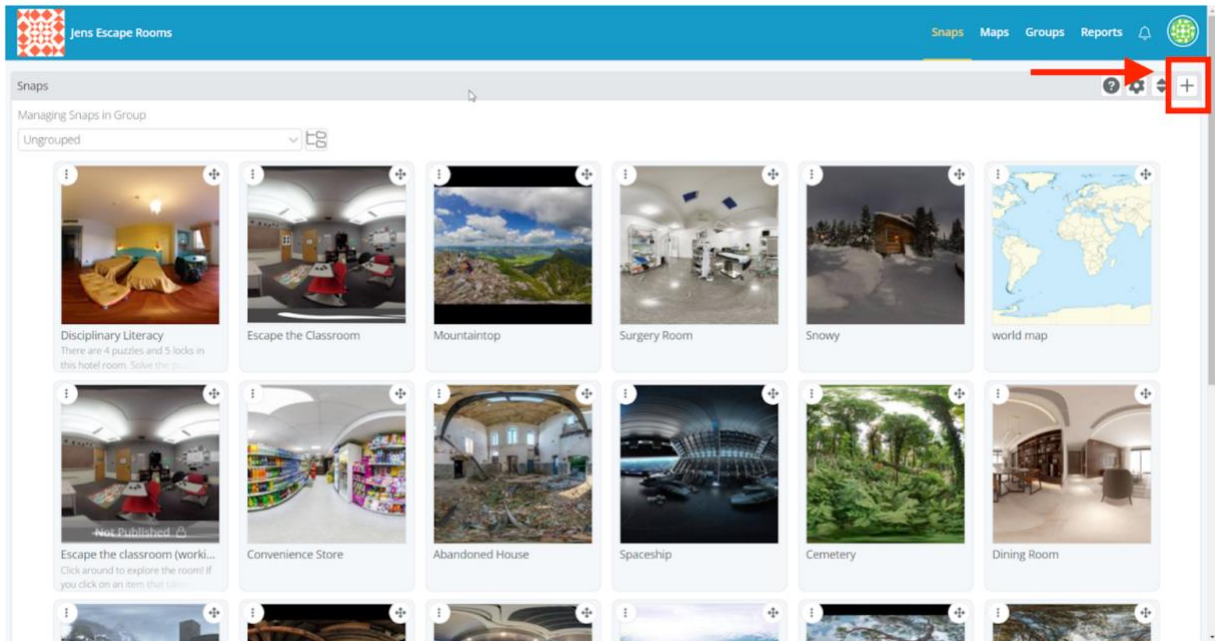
Jens Escape Rooms

Snaps Maps Groups Reports

Snaps

Managing Snaps in Group

Ungrouped

Disciplinary Literacy
There are 4 puzzles and 5 locks in this hotel room. Solve the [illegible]

Escape the Classroom

Mountaintop

Surgery Room

Snowy

world map

Not Published

Escape the classroom (worki...
Click around to explore the room! If you click on an item that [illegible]

Convenience Store

Abandoned House

Spaceship

Cemetery

Dining Room